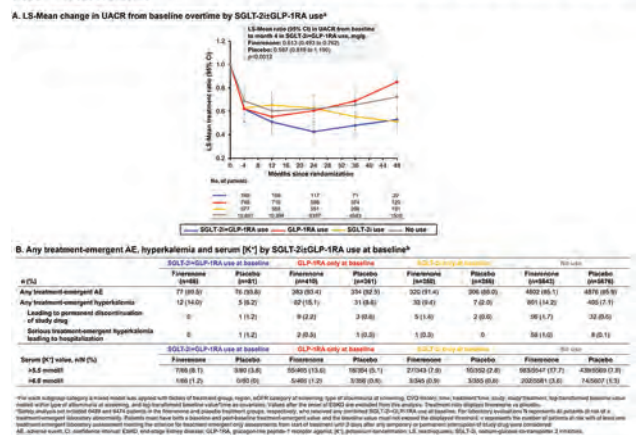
A. LS-Mean change in UACR from baseline overtime by SGLT-2i±GLP-1RA use$^a$

LS-Mean ratio (95% CI) in UACR from baseline to month 4 in SGLT-2i+GLP-1RA use, mg/g
Finerenone: 0.613 (0.493 to 0.762)
Placebo: 0.987 (0.818 to 1.190)
p=0.0012

LS-Mean treatment ratio (95% CI)

1.2
1.0
0.8
0.6
0.4
0.2
0

0 4 8 12 16 20 24 28 32 36 40 44 48

Months since randomization

No. of patients

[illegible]

SGLT-2i+GLP-1RA use
GLP-1RA use
SGLT-2i use
No use

B. Any treatment-emergent AE, hyperkalemia and serum [K$^+$] by SGLT-2i±GLP-1RA use at baseline$^b$

| n (%) | SGLT-2i+GLP-1RA use at baseline Finerenone (n=80) | Placebo (n=81) | GLP-1RA only at baseline Finerenone (n=410) | Placebo (n=381) | SGLT-2i only at baseline Finerenone (n=380) | Placebo (n=386) | No use Finerenone (n=5843) | Placebo (n=5676) |
|---|---|---|---|---|---|---|---|---|
| Any treatment-emergent AE | 77 (95.0) | 76 (93.8) | 383 (93.4) | 354 (92.9) | 320 (91.4) | 306 (89.0) | 4932 (85.1) | 4878 (85.9) |
| Any treatment-emergent hyperkalemia | 12 (14.0) | 5 (6.2) | 62 (15.1) | 31 (8.6) | 32 (9.4) | 7 (2.0) | 901 (14.2) | 480 (7.1) |
| Leading to permanent discontinuation of study drug | 0 | 1 (1.2) | 9 (2.2) | 3 (0.8) | 5 (1.4) | 2 (0.6) | 98 (1.7) | 32 (0.6) |
| Serious treatment-emergent hyperkalemia leading to hospitalization | 0 | 1 (1.2) | 2 (0.5) | 1 (0.3) | 1 (0.3) | 0 | 58 (1.0) | 8 (0.1) |

| Serum [K$^+$] value, n/N (%) | SGLT-2i+GLP-1RA use at baseline Finerenone | Placebo | GLP-1RA only at baseline Finerenone | Placebo | SGLT-2i only at baseline Finerenone | Placebo | No use Finerenone | Placebo |
|---|---|---|---|---|---|---|---|---|
| >5.5 mmol/l | 7/80 (8.1) | 0/80 (3.8) | 55/405 (13.6) | 16/384 (5.1) | 27/343 (7.9) | 10/352 (2.8) | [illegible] | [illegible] |
| >6.0 mmol/l | 1/80 (1.2) | 0/80 (0) | 5/400 (1.2) | 3/398 (0.8) | 3/345 (0.9) | 3/350 (0.9) | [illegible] | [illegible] |

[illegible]